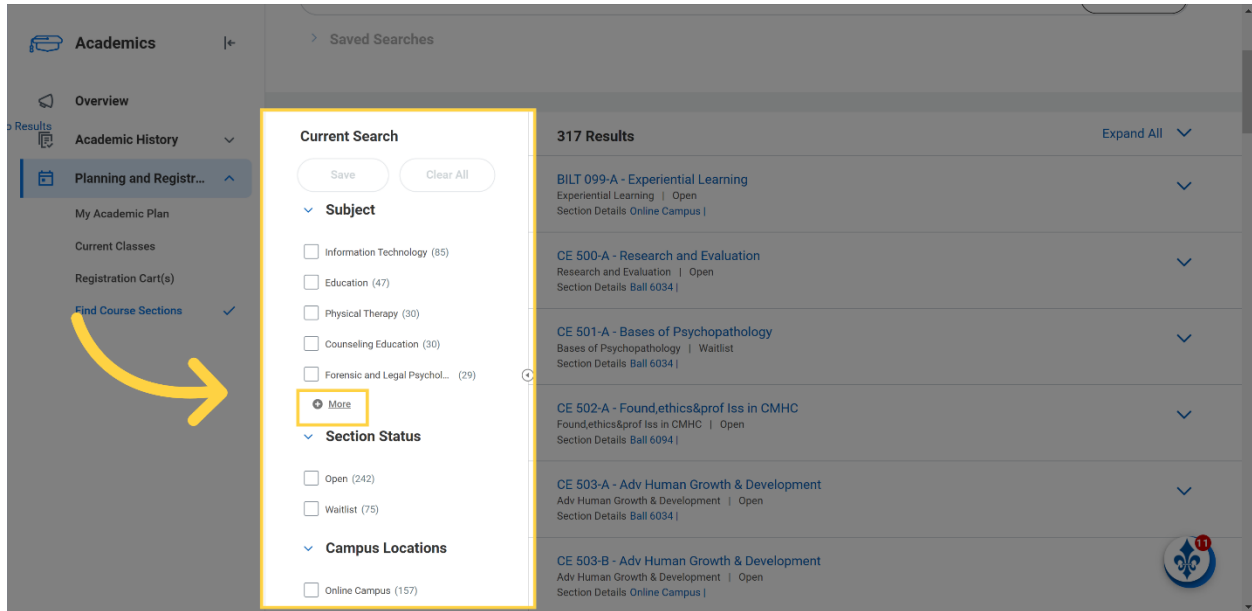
Academics

Overview

o Results

Academic History

Planning and Registr...

My Academic Plan

Current Classes

Registration Cart(s)

Find Course Sections

Saved Searches

Current Search

Save

Clear All

Subject

Information Technology (85)

Education (47)

Physical Therapy (30)

Counseling Education (30)

Forensic and Legal Psychol... (29)

More

Section Status

Open (242)

Waitlist (75)

Campus Locations

Online Campus (157)

317 Results

Expand All

BILT 099-A - Experiential Learning
Experiential Learning | Open
Section Details Online Campus |

CE 500-A - Research and Evaluation
Research and Evaluation | Open
Section Details Ball 6034 |

CE 501-A - Bases of Psychopathology
Bases of Psychopathology | Waitlist
Section Details Ball 6034 |

CE 502-A - Found,ethics&prof Iss in CMHC
Found,ethics&prof Iss in CMHC | Open
Section Details Ball 6094 |

CE 503-A - Adv Human Growth & Development
Adv Human Growth & Development | Open
Section Details Ball 6034 |

CE 503-B - Adv Human Growth & Development
Adv Human Growth & Development | Open
Section Details Online Campus |

11